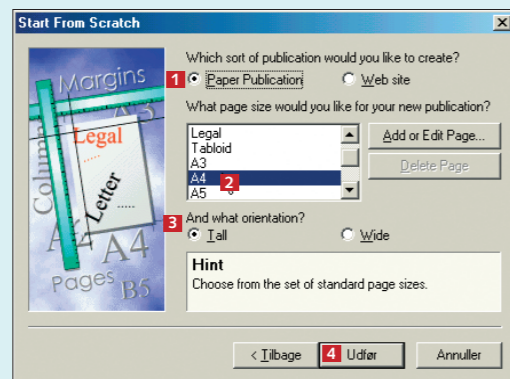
Start From Scratch

Margins
A5
Legal
Letter
Columns
A4
A4
Pages
B5

Which sort of publication would you like to create?

1 Paper Publication
Web site

What page size would you like for your new publication?

Legal
Tabloid
A3
A4 2
A5

Add or Edit Page...
Delete Page

3 And what orientation?
Tall
Wide

Hint
Choose from the set of standard page sizes.

< Tilbage
4 Udfør
Annuller